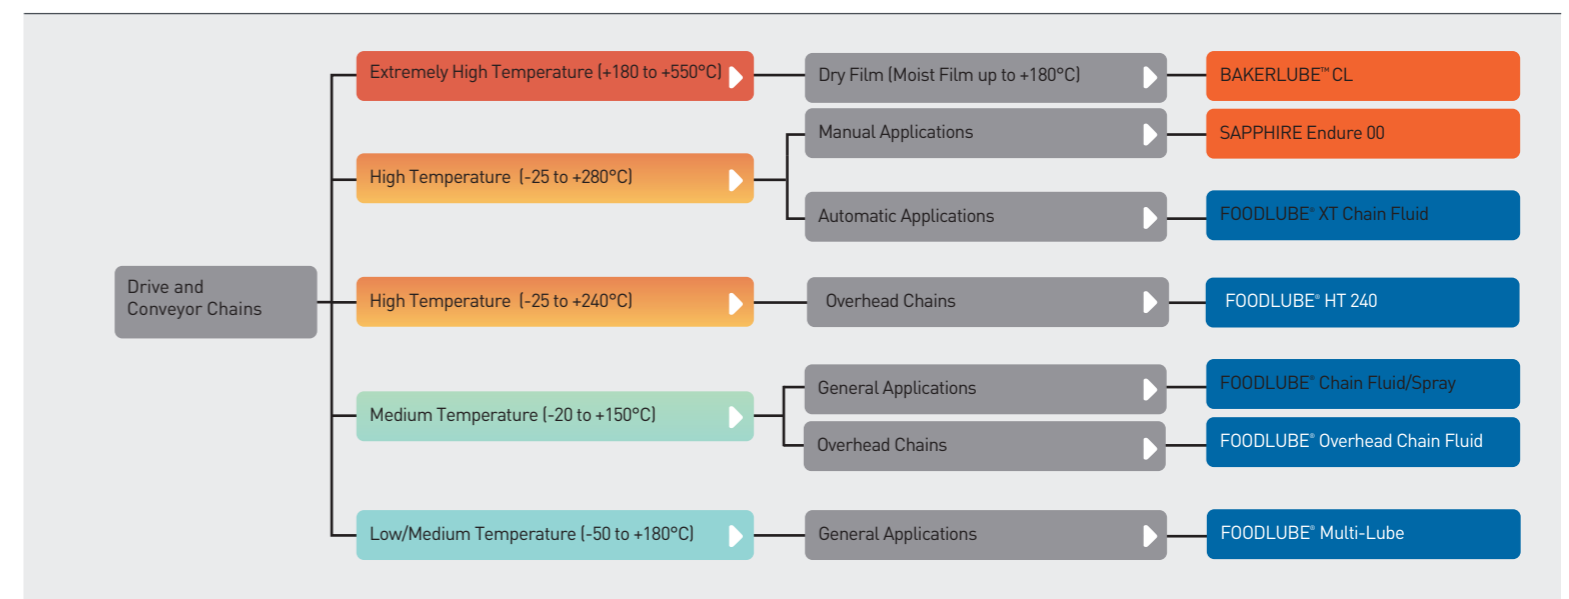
Drive and Conveyor Chains

Extremely High Temperature (+180 to +550°C)

Dry Film (Moist Film up to +180°C)

BAKERLUBE™ CL

High Temperature (-25 to +280°C)

Manual Applications

SAPPHIRE Endure 00

Automatic Applications

FOODLUBE® XT Chain Fluid

High Temperature (-25 to +240°C)

Overhead Chains

FOODLUBE® HT 240

Medium Temperature (-20 to +150°C)

General Applications

FOODLUBE® Chain Fluid/Spray

Overhead Chains

FOODLUBE® Overhead Chain Fluid

Low/Medium Temperature (-50 to +180°C)

General Applications

FOODLUBE® Multi-Lube